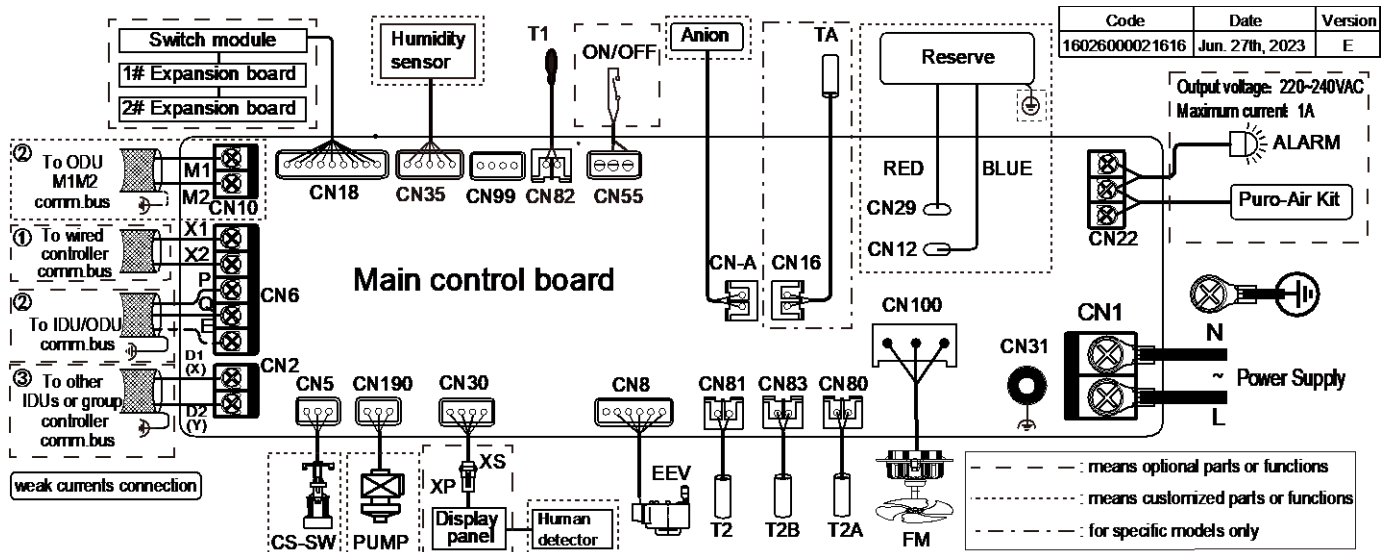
| Code | Date | Version |
|---|---|---|
| 16026000021616 | Jun. 27th, 2023 | E |

Switch module
1# Expansion board
2# Expansion board

Humidity sensor

T1

ON/OFF

Anion

TA

Reserve

Output voltage: 220~240VAC
Maximum current: 1A

ALARM

② To ODU M1M2 comm.bus

M1
M2
CN10

CN18 CN35 CN99 CN82 CN55

RED BLUE

CN29
CN12

Puro-Air Kit

CN22

① To wired controller comm.bus

X1
X2
P
Q
E

CN6

Main control board

CN-A CN16

② To IDU/ODU comm.bus

CN100

CN1

N

CN31

③ To other IDUs or group controller comm.bus

D1 (X)
D2 (Y)

CN2

CN5 CN190 CN30 CN8 CN81 CN83 CN80

~ Power Supply

L

weak currents connection

XS
XP

EEV

Display panel

Human detector

CS-SW PUMP

T2 T2B T2A FM

: means optional parts or functions
: means customized parts or functions
: for specific models only